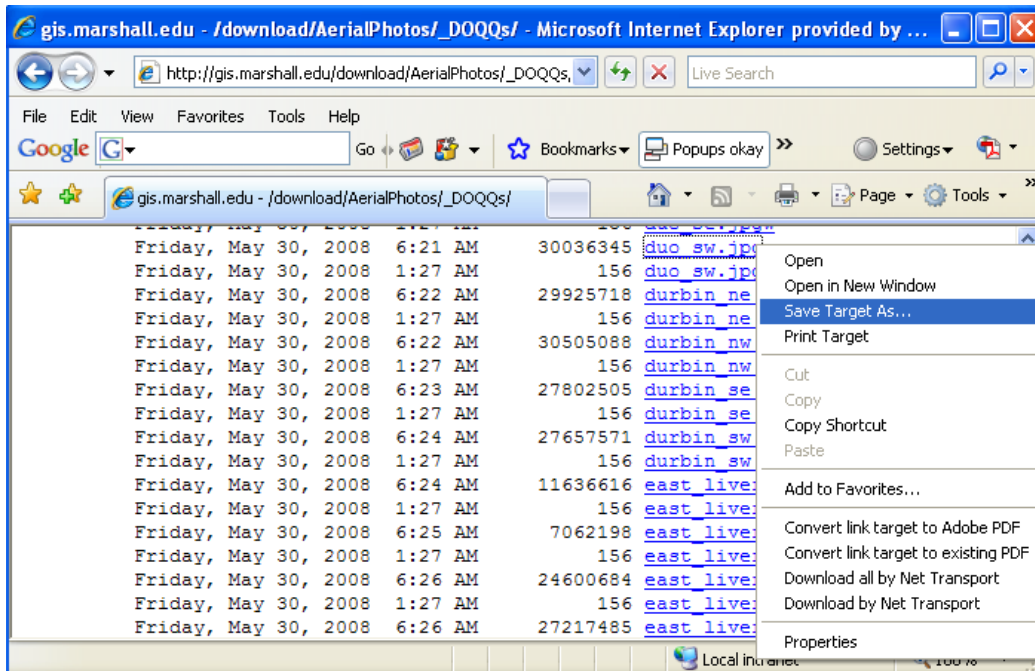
gis.marshall.edu - /download/AerialPhotos/_DOQQs/ - Microsoft Internet Explorer provided by ...

http://gis.marshall.edu/download/AerialPhotos/_DOQQs/

Live Search

File Edit View Favorites Tools Help

Google G Go Bookmarks Popups okay Settings

gis.marshall.edu - /download/AerialPhotos/_DOQQs/

Page Tools

Friday, May 30, 2008 6:21 AM 30036345 duo_sw.jpg
Friday, May 30, 2008 1:27 AM 156 duo_sw.jpg
Friday, May 30, 2008 6:22 AM 29925718 durbin_ne
Friday, May 30, 2008 1:27 AM 156 durbin_ne
Friday, May 30, 2008 6:22 AM 30505088 durbin_nw
Friday, May 30, 2008 1:27 AM 156 durbin_nw
Friday, May 30, 2008 6:23 AM 27802505 durbin_se
Friday, May 30, 2008 1:27 AM 156 durbin_se
Friday, May 30, 2008 6:24 AM 27657571 durbin_sw
Friday, May 30, 2008 1:27 AM 156 durbin_sw
Friday, May 30, 2008 6:24 AM 11636616 east_live
Friday, May 30, 2008 1:27 AM 156 east_live
Friday, May 30, 2008 6:25 AM 7062198 east_live
Friday, May 30, 2008 1:27 AM 156 east_live
Friday, May 30, 2008 6:26 AM 24600684 east_live
Friday, May 30, 2008 1:27 AM 156 east_live
Friday, May 30, 2008 6:26 AM 27217485 east_live

Open
Open in New Window
Save Target As...
Print Target
Cut
Copy
Copy Shortcut
Paste
Add to Favorites...
Convert link target to Adobe PDF
Convert link target to existing PDF
Download all by Net Transport
Download by Net Transport
Properties

Local intranet